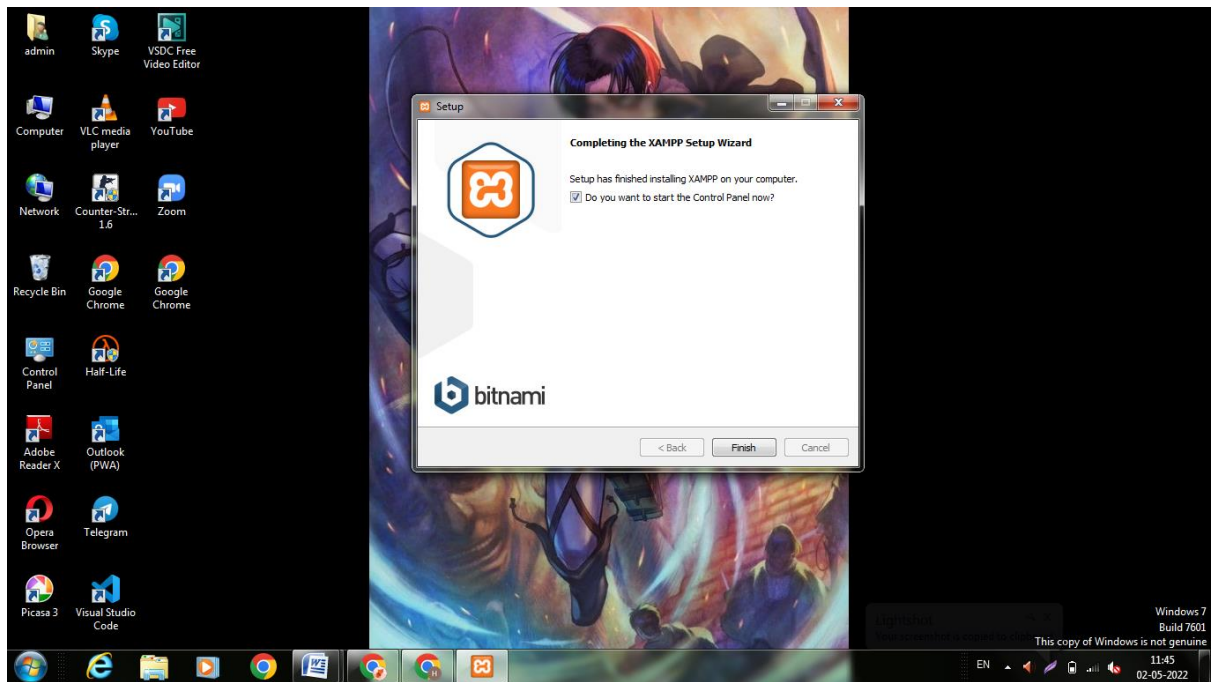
admin
Skype
VSDC Free Video Editor
Computer
VLC media player
YouTube
Network
Counter-Str... 1.6
Zoom
Recycle Bin
Google Chrome
Google Chrome
Control Panel
Half-Life
Adobe Reader X
Outlook (PWA)
Opera Browser
Telegram
Picasa 3
Visual Studio Code

Setup

Completing the XAMPP Setup Wizard

Setup has finished installing XAMPP on your computer.

Do you want to start the Control Panel now?

bitnami

< Back
Finish
Cancel

Lightshot
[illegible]

Windows 7
Build 7601
This copy of Windows is not genuine

EN
11:45
02-05-2022